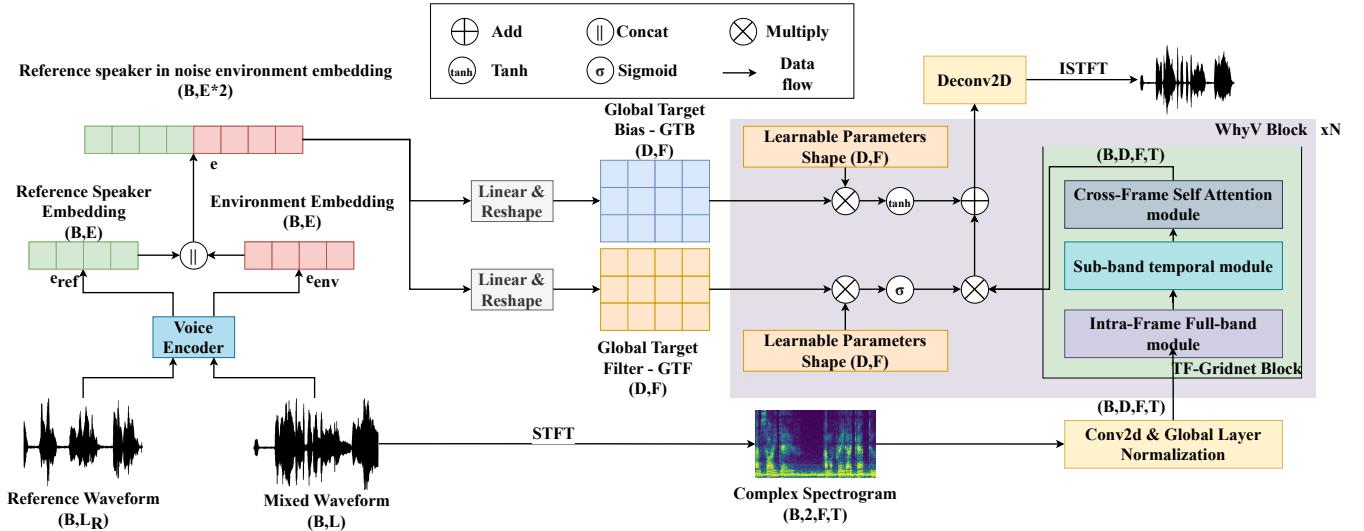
Add
Concat
Multiply
Tanh
Sigmoid
Data flow

Reference speaker in noise environment embedding
(B,E*2)

e

Reference Speaker Embedding
(B,E)

Environment Embedding
(B,E)

$e_{ref}$

$e_{env}$

Voice Encoder

Reference Waveform
(B,$L_R$)

Mixed Waveform
(B,L)

Linear & Reshape

Linear & Reshape

Global Target Bias - GTB
(D,F)

Global Target Filter - GTF
(D,F)

Learnable Parameters Shape (D,F)

Learnable Parameters Shape (D,F)

tanh

σ

Deconv2D

ISTFT

WhyV Block xN

(B,D,F,T)

Cross-Frame Self Attention module

Sub-band temporal module

Intra-Frame Full-band module

TF-Gridnet Block

(B,D,F,T)

STFT

Complex Spectrogram
(B,2,F,T)

Conv2d & Global Layer Normalization